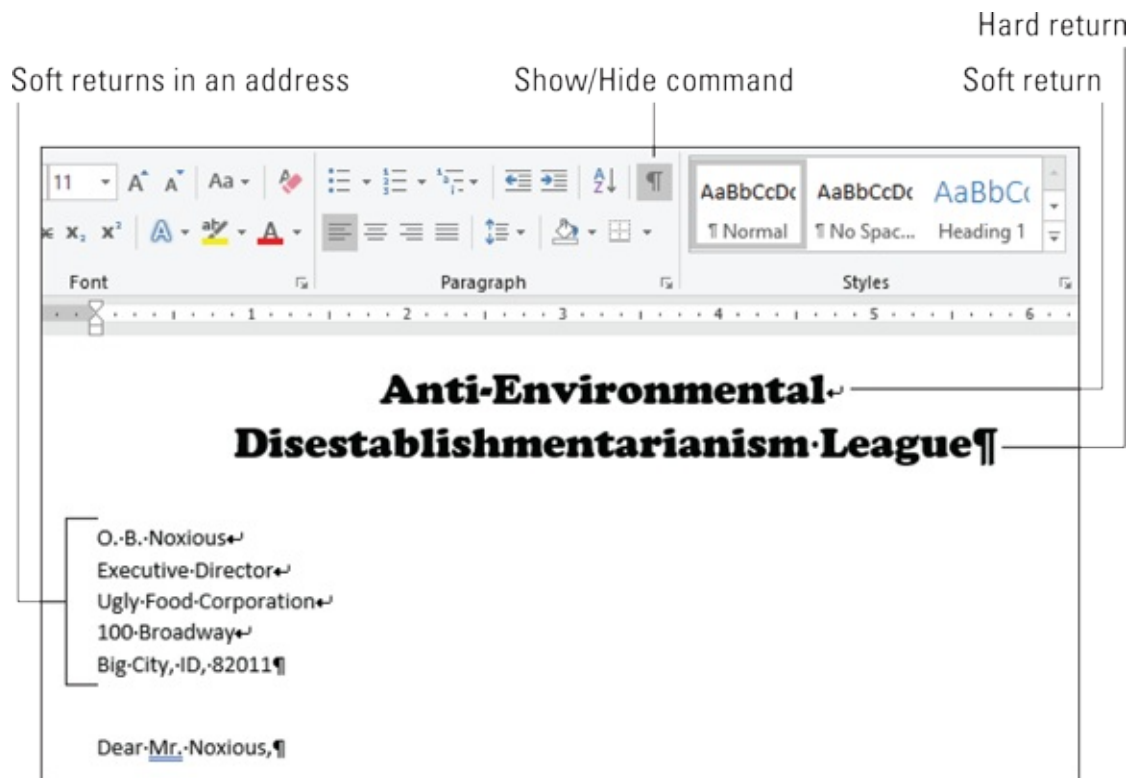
Hard return

Soft returns in an address

Show/Hide command

Soft return

11 A A Aa

x₂ x²

¶

AaBbCcDc AaBbCcDc AaBbCc

¶ Normal ¶ No Spac... Heading 1

Font Paragraph Styles

1 2 3 4 5 6

Anti-Environmental↵

Disestablishmentarianism·League¶

O.·B.·Noxious↵
Executive·Director↵
Ugly·Food·Corporation↵
100·Broadway↵
Big·City,·ID,·82011¶

Dear·Mr.·Noxious,¶